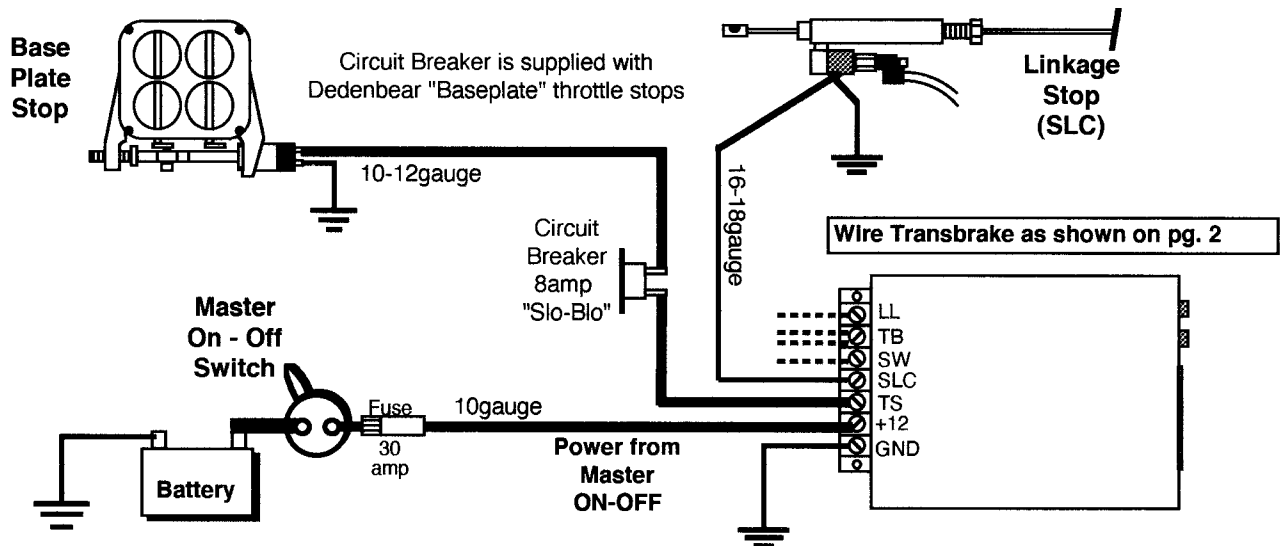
Base Plate Stop

Circuit Breaker is supplied with Dedenbear "Baseplate" throttle stops

Linkage Stop (SLC)

10-12gauge

16-18gauge

Circuit Breaker 8amp "Slo-Blo"

Wire Transbrake as shown on pg. 2

Master On - Off Switch

LL
TB
SW
SLC
TS
+12
GND

Fuse
30 amp

10gauge

Power from Master ON-OFF

Battery